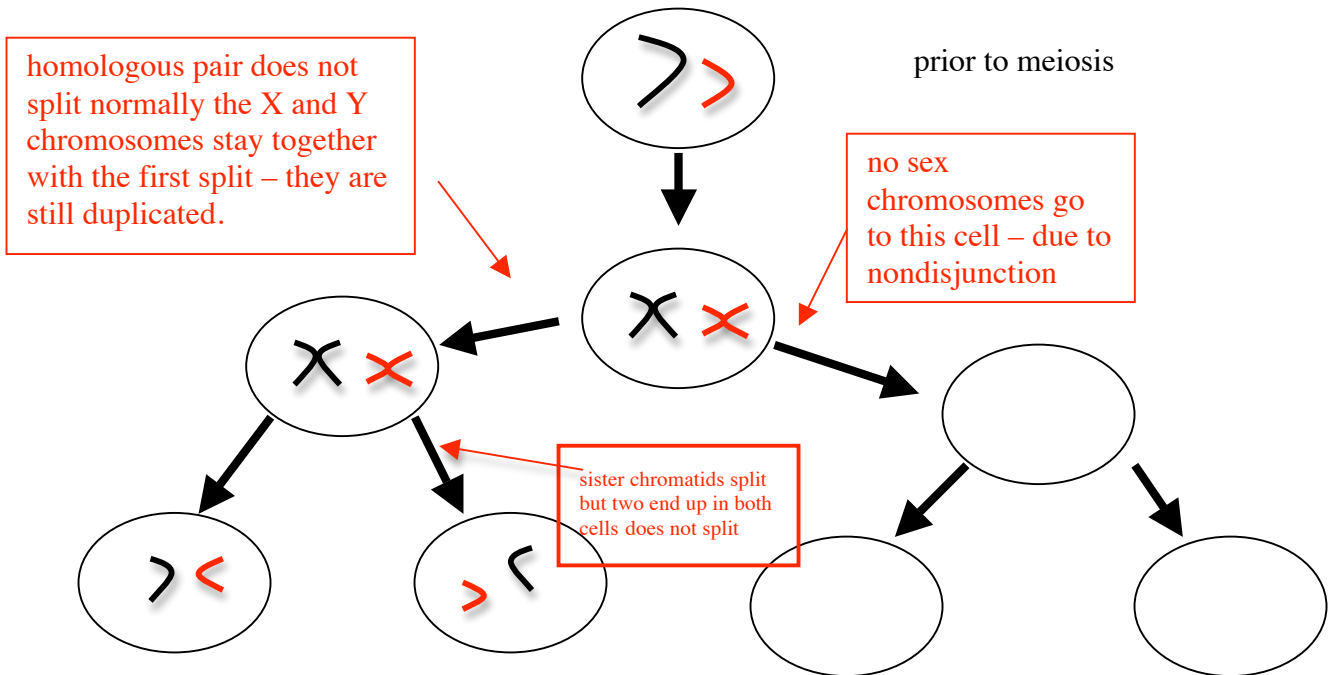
homologous pair does not split normally the X and Y chromosomes stay together with the first split – they are still duplicated.

prior to meiosis

no sex chromosomes go to this cell – due to nondisjunction

sister chromatids split but two end up in both cells does not split